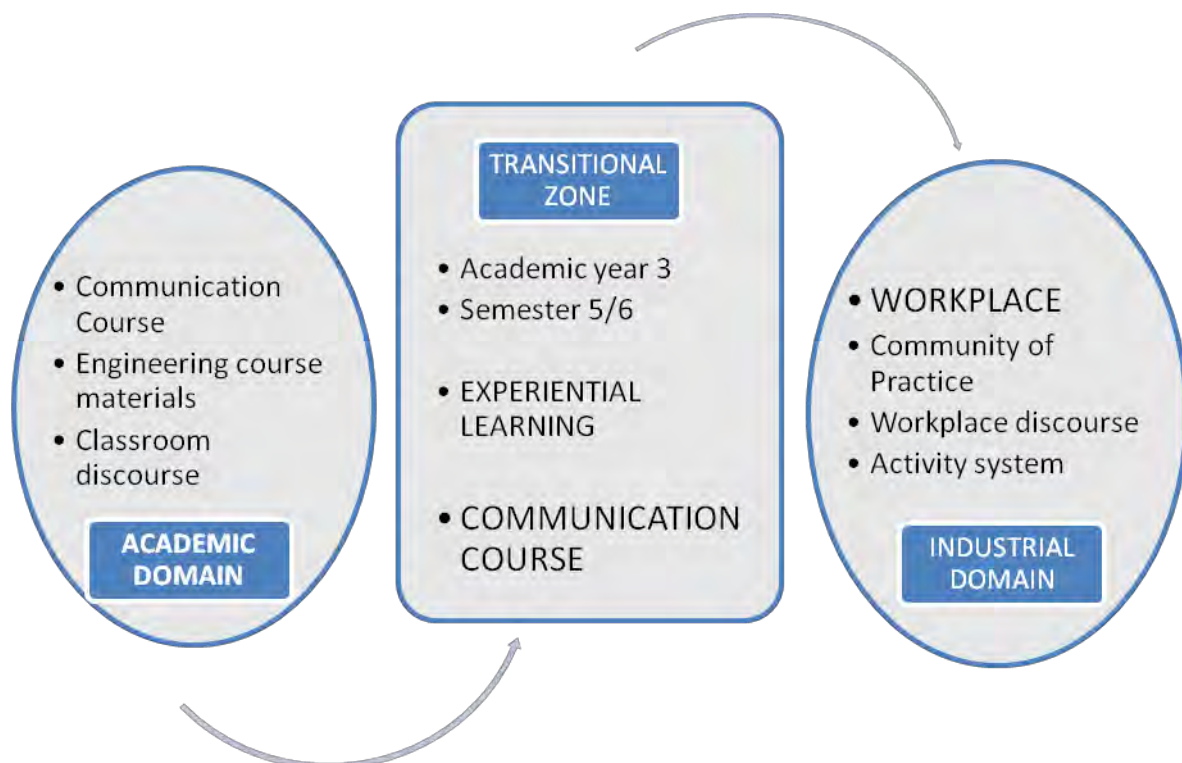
- Communication Course
- Engineering course materials
- Classroom discourse

ACADEMIC DOMAIN

TRANSITIONAL ZONE

- Academic year 3
- Semester 5/6
- EXPERIENTIAL LEARNING
- COMMUNICATION COURSE

- WORKPLACE
- Community of Practice
- Workplace discourse
- Activity system

INDUSTRIAL DOMAIN